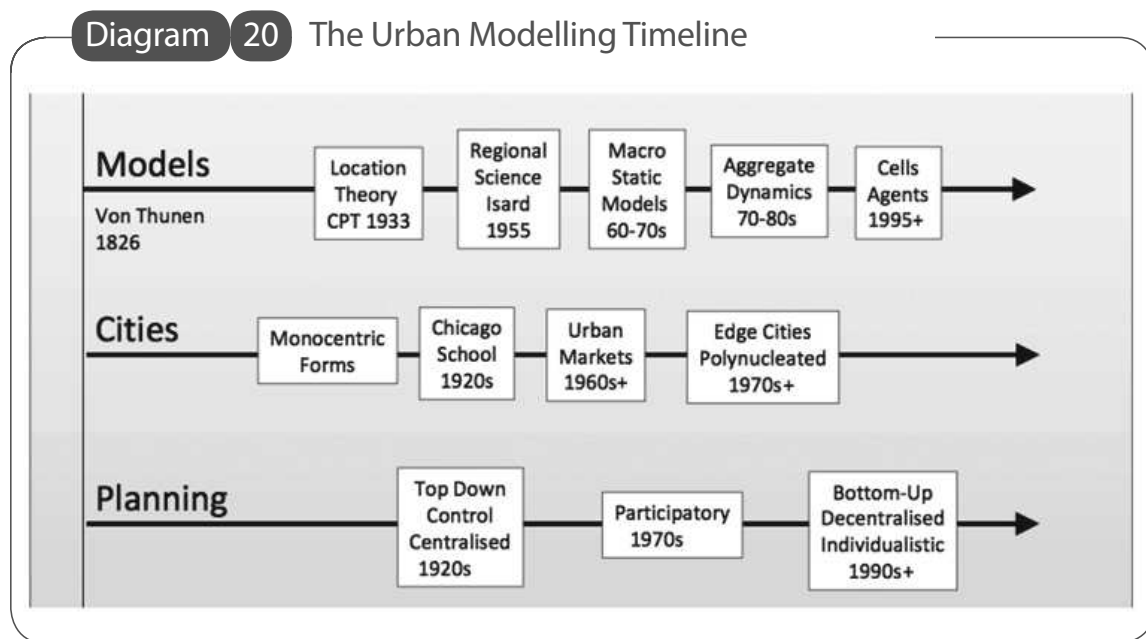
Diagram 20 The Urban Modelling Timeline

Models

Von Thunen 1826

Location Theory CPT 1933

Regional Science Isard 1955

Macro Static Models 60-70s

Aggregate Dynamics 70-80s

Cells Agents 1995+

Cities

Monocentric Forms

Chicago School 1920s

Urban Markets 1960s+

Edge Cities Polynucleated 1970s+

Planning

Top Down Control Centralised 1920s

Participatory 1970s

Bottom-Up Decentralised Individualistic 1990s+